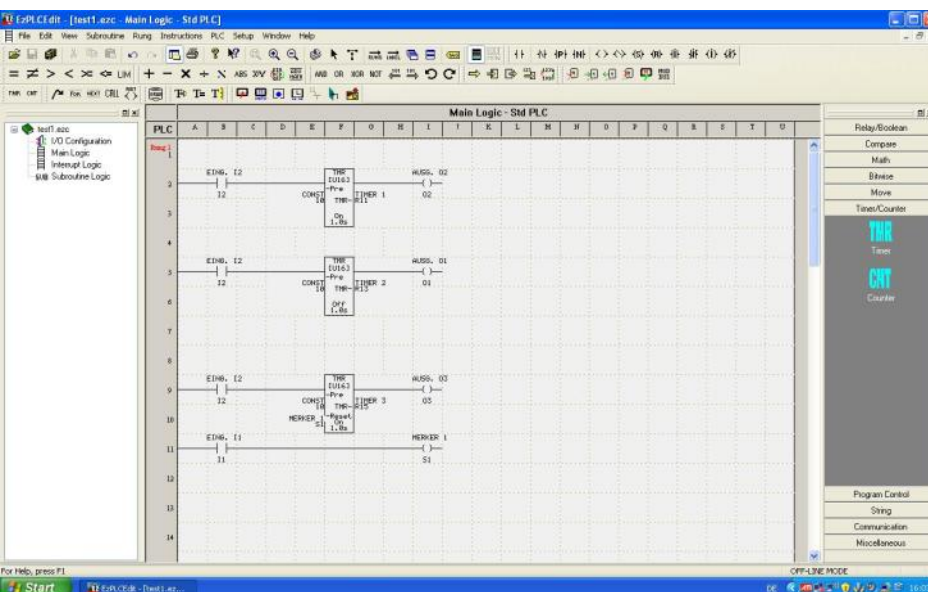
EzPLCEdit - [test1.ezc - Main Logic - Std PLC]

File Edit View Subroutine Rung Instructions PLC Setup Window Help

test1.ezc
I/O Configuration
Main Logic
Interrupt Logic
Subroutine Logic

Main Logic - Std PLC

| PLC | A | B | C | D | E | F | G | H | I | J | K | L | M | N | O | P | Q | R | S | T | U |
|---|---|---|---|---|---|---|---|---|---|---|---|---|---|---|---|---|---|---|---|---|---|

Rung 1
1
2
3
4
5
6
7
8
9
10
11
12
13
14

EING. I2
I2
TMR
[U16]
Pre
CONST 10
TMR
TIMER 1
R11
On
1.0s
AUSG. O2
O2

EING. I2
I2
TMR
[U16]
Pre
CONST 10
TMR
TIMER 2
R13
Off
1.0s
AUSG. O1
O1

EING. I2
I2
TMR
[U16]
Pre
CONST 10
TMR
TIMER 3
R15
MERKER 1
S1
Reset
On
1.0s
AUSG. O3
O3

EING. I1
I1
MERKER 1
S1

Relay/Boolean
Compare
Math
Bitwise
Move
Timer/Counter
TMR
Timer
CNT
Counter
Program Control
String
Communication
Miscellaneous

For Help, press F1
OFF-LINE MODE

Start
EzPLCEdit - [test1.ez...
DE